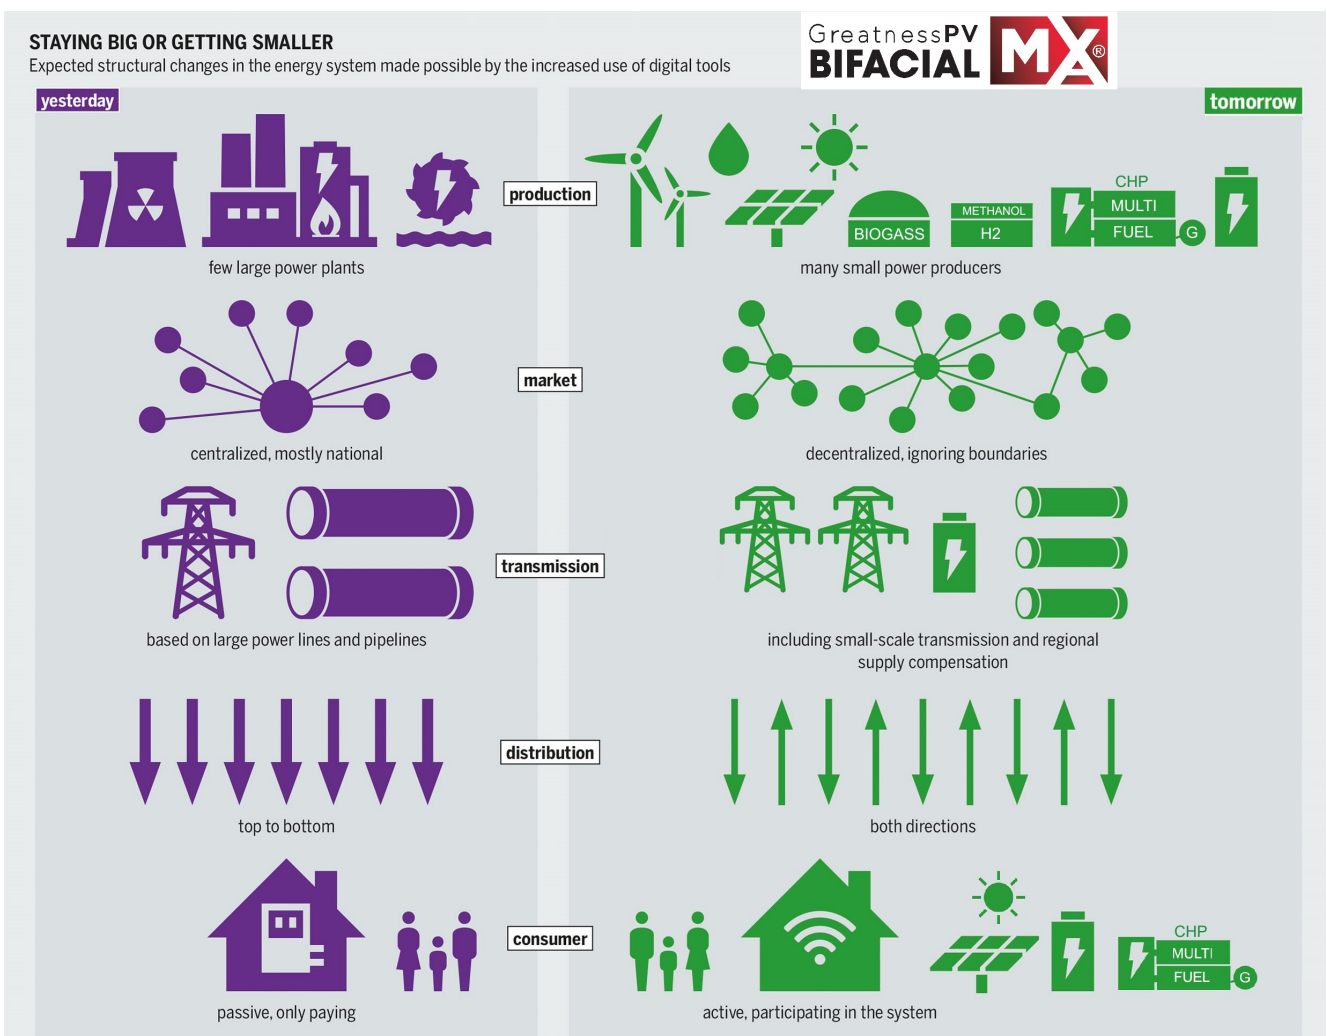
STAYING BIG OR GETTING SMALLER
Expected structural changes in the energy system made possible by the increased use of digital tools

GreatnessPV BIFACIAL MX®

yesterday

tomorrow

production

few large power plants

BIOGASS

METHANOL

H2

CHP

MULTI

FUEL

G

many small power producers

market

centralized, mostly national

decentralized, ignoring boundaries

transmission

based on large power lines and pipelines

including small-scale transmission and regional supply compensation

distribution

top to bottom

both directions

consumer

passive, only paying

CHP

MULTI

FUEL

G

active, participating in the system